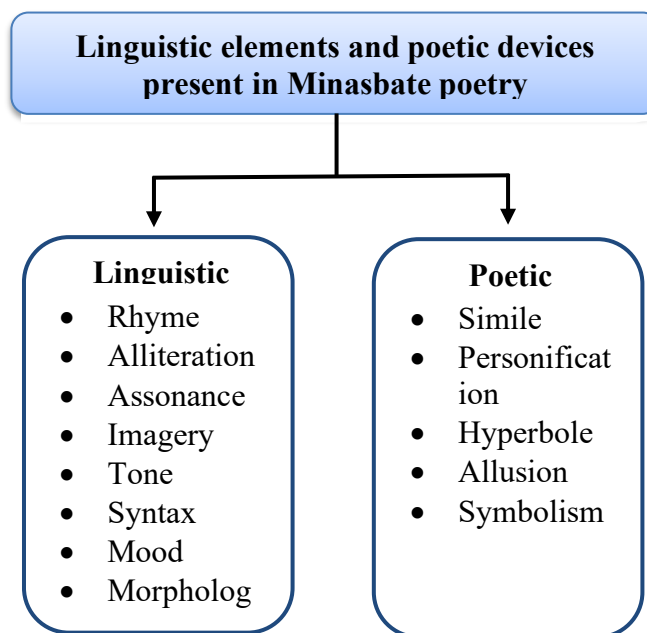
Linguistic elements and poetic devices present in Minasbate poetry

Linguistic
- Rhyme
- Alliteration
- Assonance
- Imagery
- Tone
- Syntax
- Mood
- Morpholog

Poetic
- Simile
- Personification
- Hyperbole
- Allusion
- Symbolism